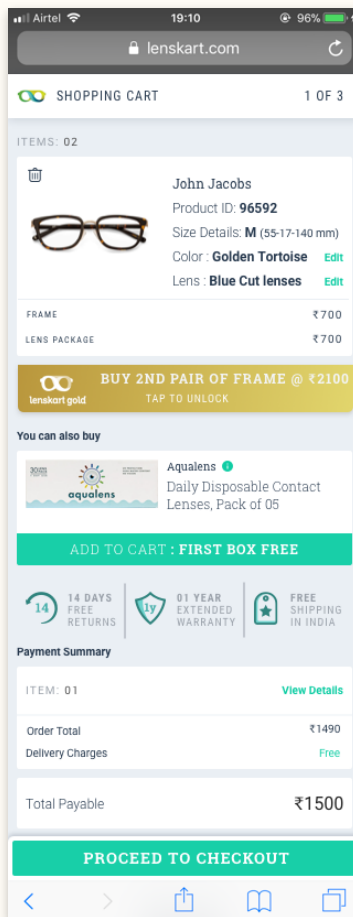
Airtel 19:10 96%

lenskart.com

SHOPPING CART 1 OF 3

ITEMS: 02

John Jacobs

Product ID: 96592

Size Details: M (55-17-140 mm)

Color : Golden Tortoise Edit

Lens : Blue Cut lenses Edit

FRAME ₹700

LENS PACKAGE ₹700

lenskart gold BUY 2ND PAIR OF FRAME @ ₹2100 TAP TO UNLOCK

You can also buy

aqualens

Aqualens

Daily Disposable Contact Lenses, Pack of 05

ADD TO CART : FIRST BOX FREE

14 14 DAYS FREE RETURNS

1y 01 YEAR EXTENDED WARRANTY

FREE SHIPPING IN INDIA

Payment Summary

ITEM: 01 View Details

Order Total ₹1490

Delivery Charges Free

Total Payable ₹1500

PROCEED TO CHECKOUT